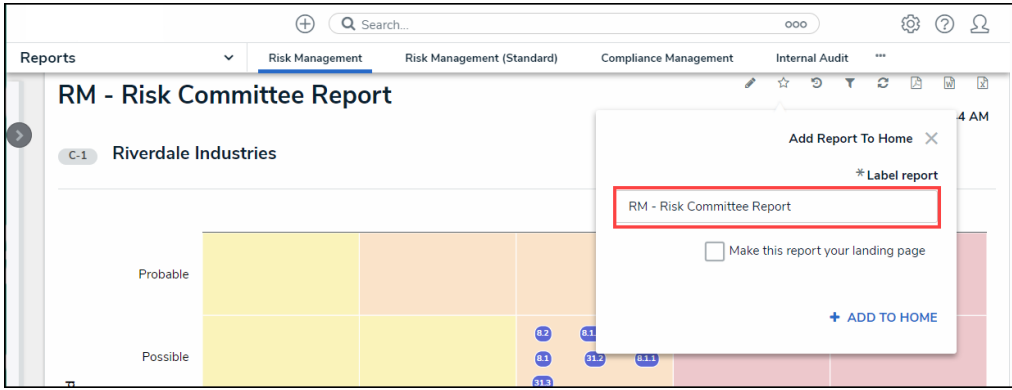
Search...

ooo

Reports

Risk Management

Risk Management (Standard)

Compliance Management

Internal Audit

RM - Risk Committee Report

4 AM

C-1 Riverdale Industries

Add Report To Home

* Label report

RM - Risk Committee Report

Make this report your landing page

+ ADD TO HOME

Probable

Possible

8.2

8.1

8.1

31.2

8.1.1

31.3